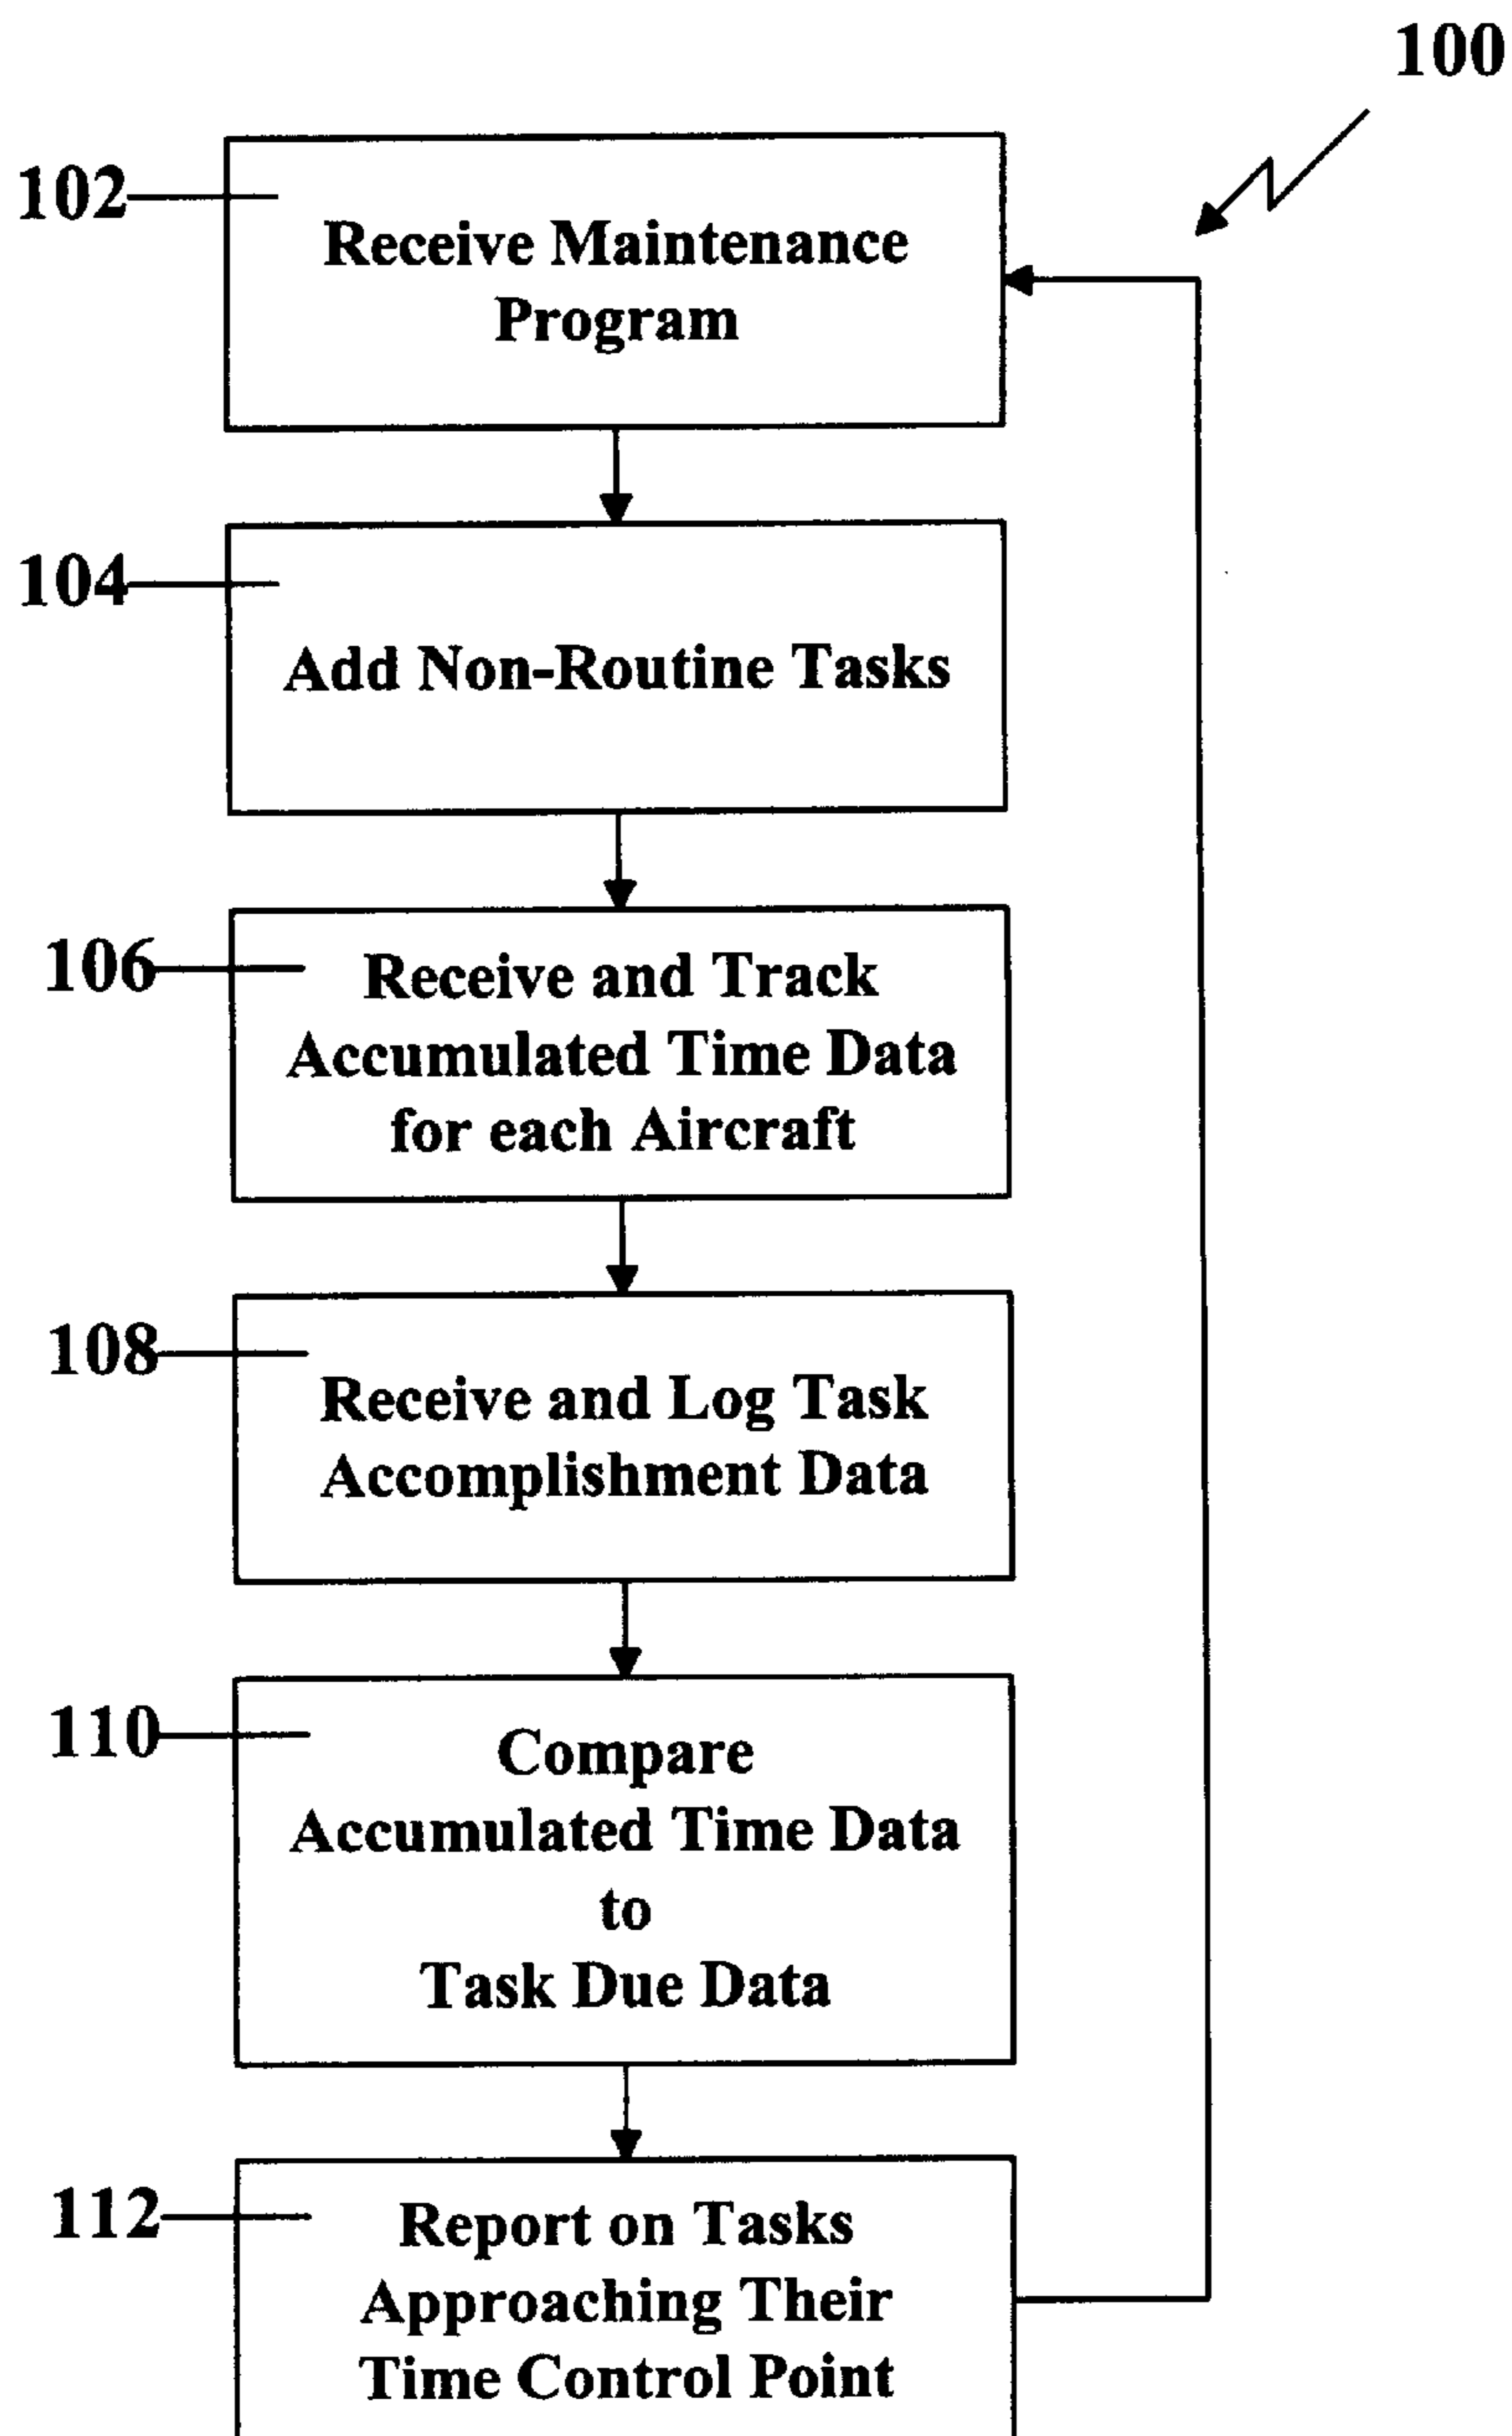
100

102

Receive Maintenance Program

104

Add Non-Routine Tasks

106

Receive and Track Accumulated Time Data for each Aircraft

108

Receive and Log Task Accomplishment Data

110

Compare Accumulated Time Data to Task Due Data

112

Report on Tasks Approaching Their Time Control Point